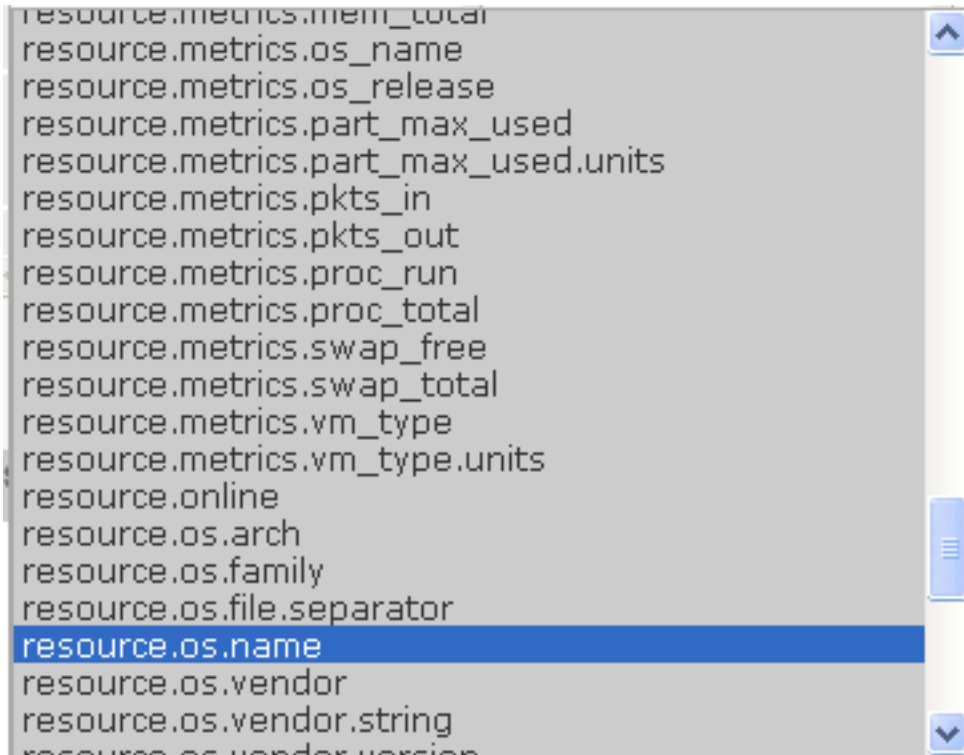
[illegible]
resource.metrics.os_name
resource.metrics.os_release
resource.metrics.part_max_used
resource.metrics.part_max_used.units
resource.metrics.pkts_in
resource.metrics.pkts_out
resource.metrics.proc_run
resource.metrics.proc_total
resource.metrics.swap_free
resource.metrics.swap_total
resource.metrics.vm_type
resource.metrics.vm_type.units
resource.online
resource.os.arch
resource.os.family
resource.os.file.separator
resource.os.name
resource.os.vendor
resource.os.vendor.string
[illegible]